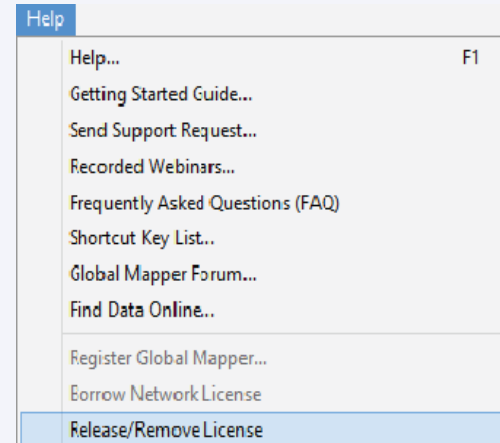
Help

Help... F1
Getting Started Guide...
Send Support Request...
Recorded Webinars...
Frequently Asked Questions (FAQ)
Shortcut Key List...
Global Mapper Forum...
Find Data Online...
Register Global Mapper...
Borrow Network License
Release/Remove License